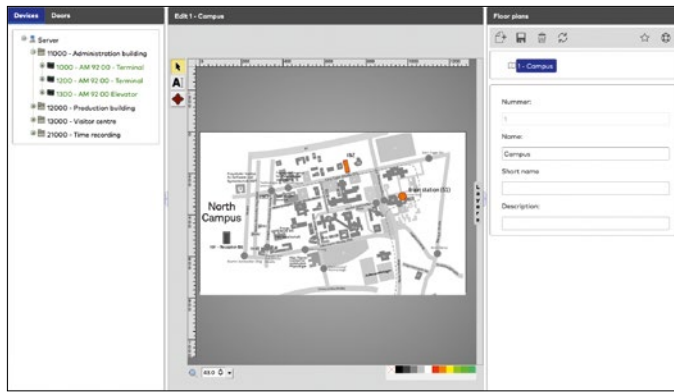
Devices Doors

Server
11000 - Administration building
1000 - AM 92 00 - Terminal
1200 - AM 92 00 - Terminal
1300 - AM 92 00 Elevator
12000 - Production building
13000 - Visitor centre
21000 - Time recording

Edit 1 - Campus

North Campus

Brain station (S1)

Floor plans

1 - Campus

Nummer:

1

Name:

Campus

Short name

Description: